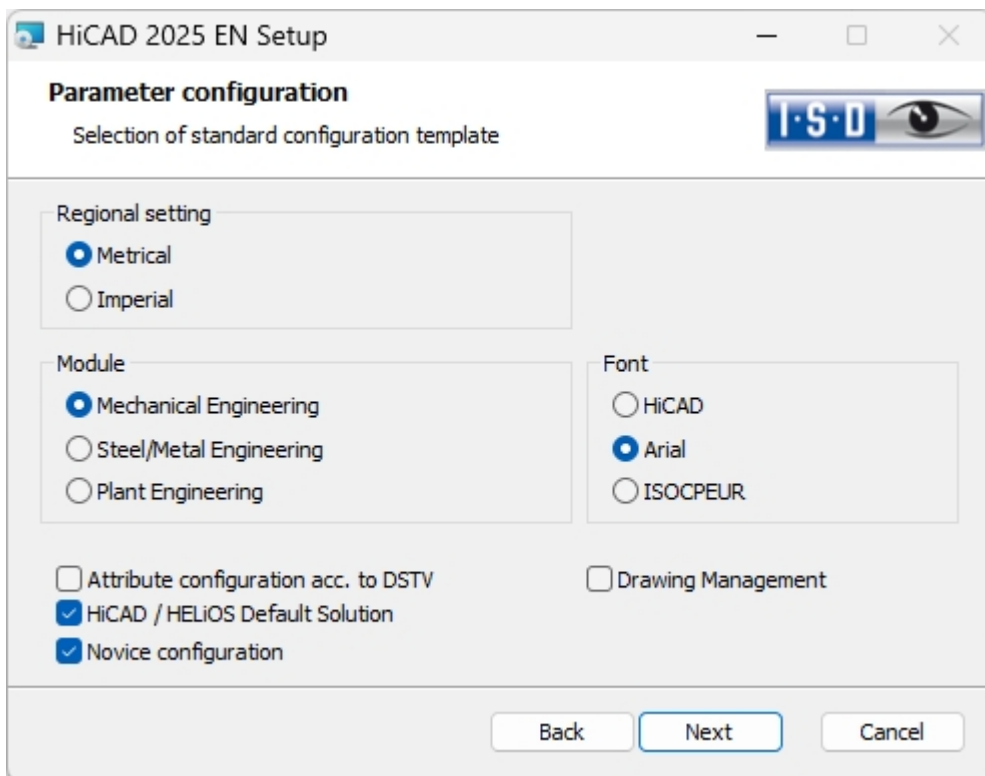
HiCAD 2025 EN Setup

Parameter configuration

Selection of standard configuration template

I·S·D

Regional setting

Metrical

Imperial

Module

Mechanical Engineering

Steel/Metal Engineering

Plant Engineering

Font

HiCAD

Arial

ISOCPEUR

Attribute configuration acc. to DSTV

Drawing Management

HiCAD / HELiOS Default Solution

Novice configuration

Back

Next

Cancel